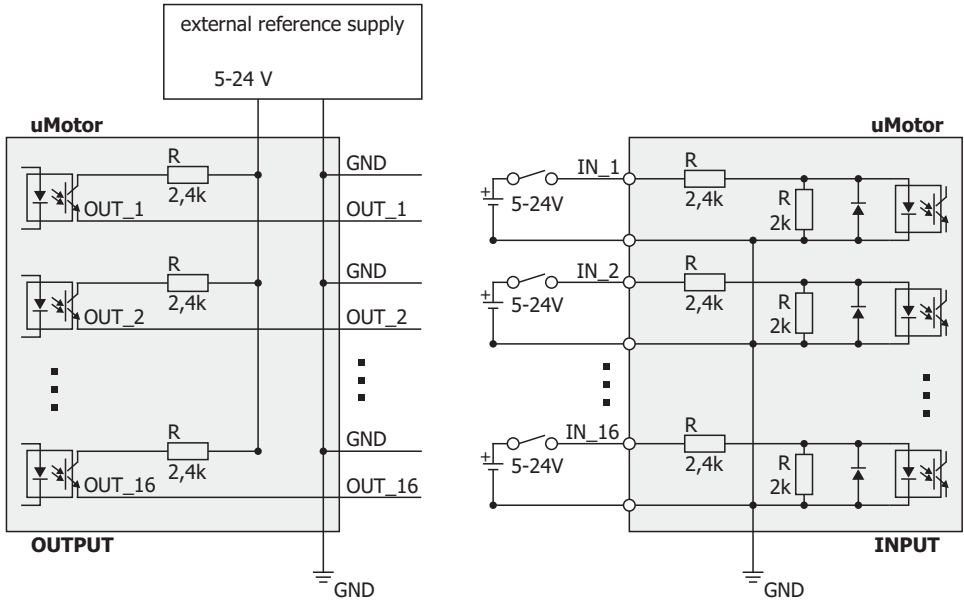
external reference supply

5-24 V

uMotor

R
2,4k
OUT_1
GND
OUT_1

R
2,4k
OUT_2
GND
OUT_2

R
2,4k
OUT_16
GND
OUT_16

OUTPUT

GND

uMotor

5-24V
IN_1
R
2,4k
R
2k

5-24V
IN_2
R
2,4k
R
2k

5-24V
IN_16
R
2,4k
R
2k

INPUT

GND